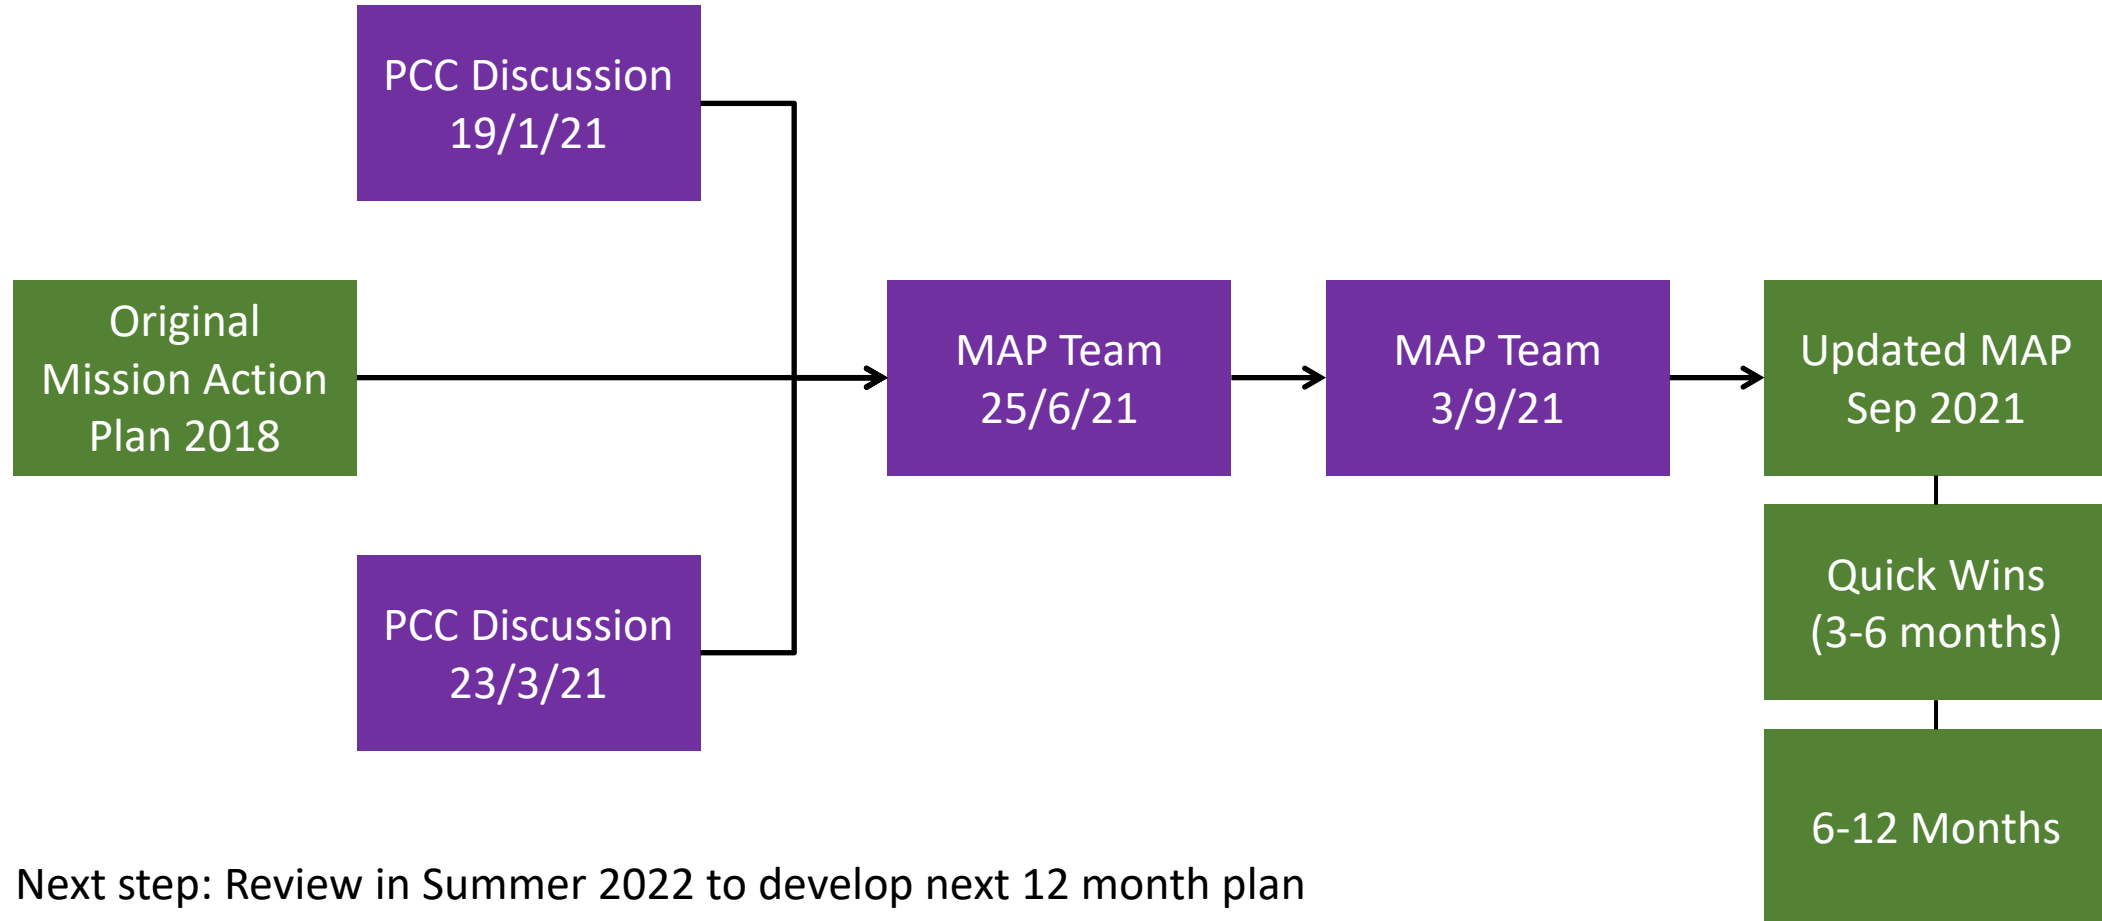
PCC Discussion
19/1/21

Original
Mission Action
Plan 2018

PCC Discussion
23/3/21

MAP Team
25/6/21

MAP Team
3/9/21

Updated MAP
Sep 2021

Quick Wins
(3-6 months)

6-12 Months

Next step: Review in Summer 2022 to develop next 12 month plan